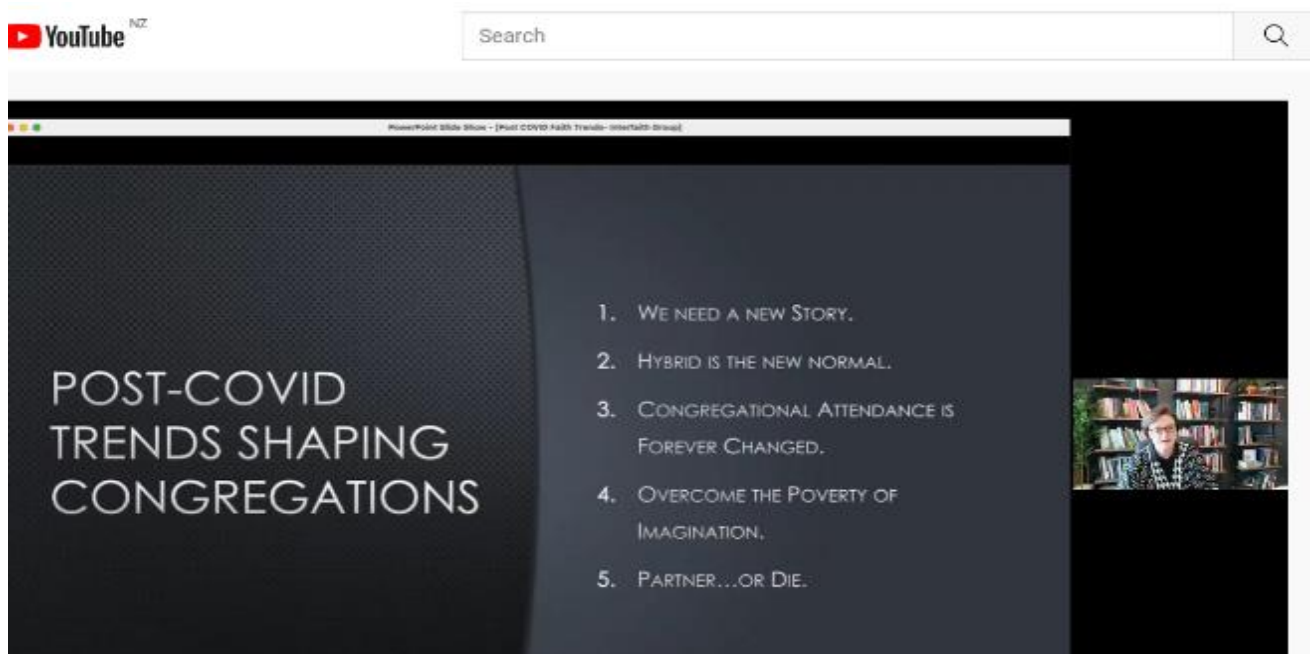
YouTube NZ

Search

PowerPoint Slide Show - [Post COVID Faith Trends- Interfaith Group]

POST-COVID TRENDS SHAPING CONGREGATIONS

1. We need a new Story.
2. Hybrid is the new normal.
3. Congregational Attendance is Forever Changed.
4. Overcome the Poverty of Imagination.
5. Partner…or Die.